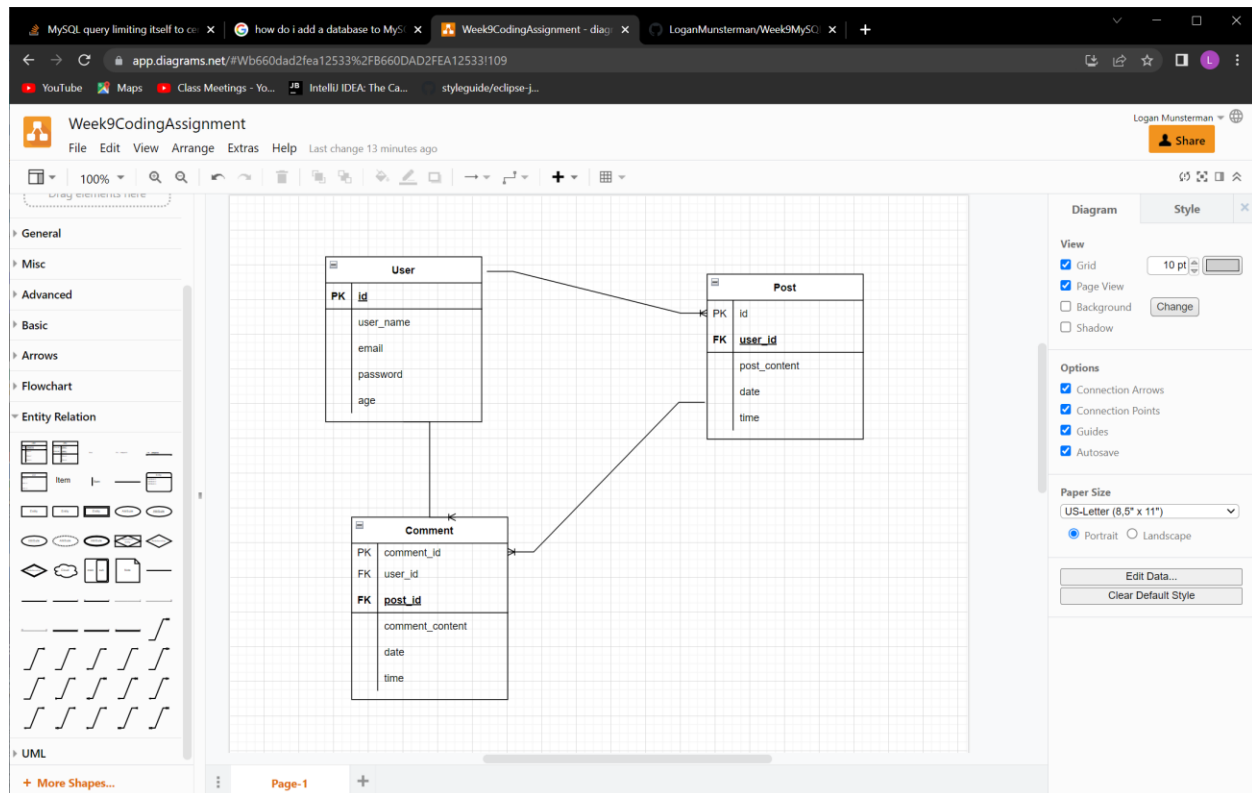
MySQL query limiting itself to ce ×
how do i add a database to MyS ×
Week9CodingAssignment - diag ×
LoganMunsterman/Week9MySQ ×
+

app.diagrams.net/#Wb660dad2fea12533%2FB660DAD2FEA12533!109

YouTube
Maps
Class Meetings - Yo...
IntelliJ IDEA: The Ca...
styleguide/eclipse-j...

Week9CodingAssignment
File Edit View Arrange Extras Help Last change 13 minutes ago

Logan Munsterman
Share

100%

Drag elements here

General
Misc
Advanced
Basic
Arrows
Flowchart
Entity Relation
Item
UML
+ More Shapes...

| | User |
|---|---|
| PK | id |
| | user_name |
| | email |
| | password |
| | age |

| | Post |
|---|---|
| PK | id |
| FK | user_id |
| | post_content |
| | date |
| | time |

| | Comment |
|---|---|
| PK | comment_id |
| FK | user_id |
| FK | post_id |
| | comment_content |
| | date |
| | time |

Diagram
Style
View
Grid
10 pt
Page View
Background
Change
Shadow
Options
Connection Arrows
Connection Points
Guides
Autosave
Paper Size
US-Letter (8,5" x 11")
Portrait
Landscape
Edit Data...
Clear Default Style

Page-1
+